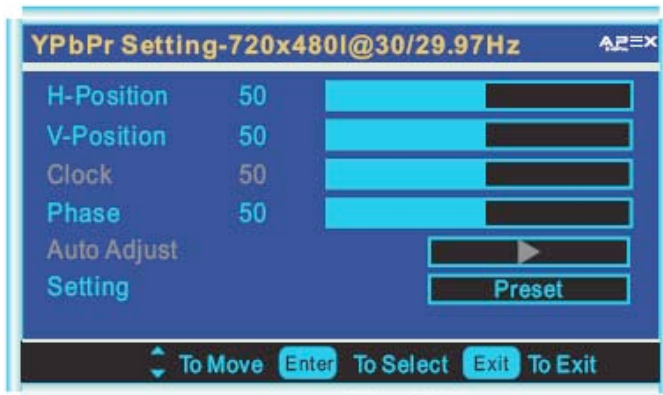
YPbPr Setting-720x480I@30/29.97Hz

APEX

| | | |
|---|---|---|
| H-Position | 50 | |
| V-Position | 50 | |
| Clock | 50 | |
| Phase | 50 | |
| Auto Adjust | | |
| Setting | | Preset |

To Move Enter To Select Exit To Exit